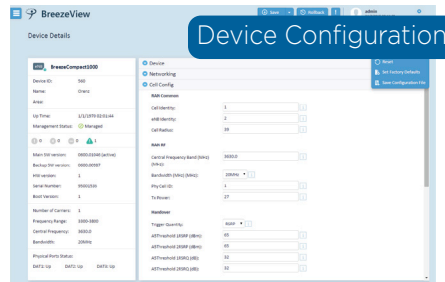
BreezeView

Device Details

Device Configuration

Save | Rollback | admin

BreezeCompact1000

Device ID: 560
Name: Orenz
Area:

Up Time: 1/1/1970 02:01:44
Management Status: Managed

0 0 1

Main SW version: 0000.01040 (active)
Backup SW version: 0000.00997
HW version: 1
Serial Number: 00000330
Boot Version: 1

Number of Carriers: 1
Frequency Range: 3300-3800
Central Frequency: 3600.0
Bandwidth: 20MHz

Physical Ports Status:
DATA: Up DATA: Up DATA: Up

Device
Networking
Cell Config

RAN Common
Cell Identity: 1
eNB Identity: 2
Cell Radius: 20

RAN RF
Central Frequency Band (MHz) (MHz): 3600.0
Bandwidth (MHz) (MHz): 20MHz
Phy Cell ID: 1
Tx Power: 27

Handover
Trigger Quantity: RSRP
A5Threshold1 (RSRP (dBm)): 65
A5Threshold2 (RSRP (dBm)): 65
A5Threshold1 (RSRQ (dB)): 32
A5Threshold2 (RSRQ (dB)): 32

Reset
Set Factory Defaults
Save Configuration File